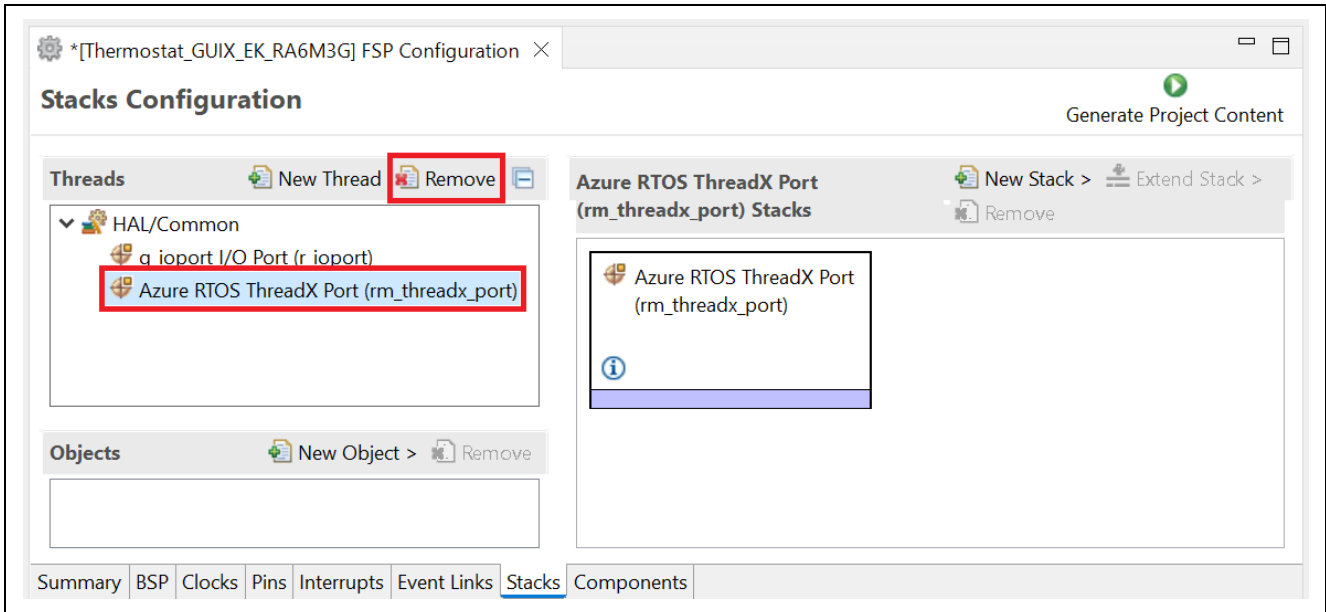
*[Thermostat_GUIX_EK_RA6M3G] FSP Configuration ×

Stacks Configuration

Generate Project Content

Threads New Thread Remove

HAL/Common
g_ioport I/O Port (r_ioport)
Azure RTOS ThreadX Port (rm_threadx_port)

Objects New Object > Remove

Azure RTOS ThreadX Port (rm_threadx_port) Stacks

New Stack > Extend Stack >
Remove

Azure RTOS ThreadX Port (rm_threadx_port)

Summary BSP Clocks Pins Interrupts Event Links Stacks Components